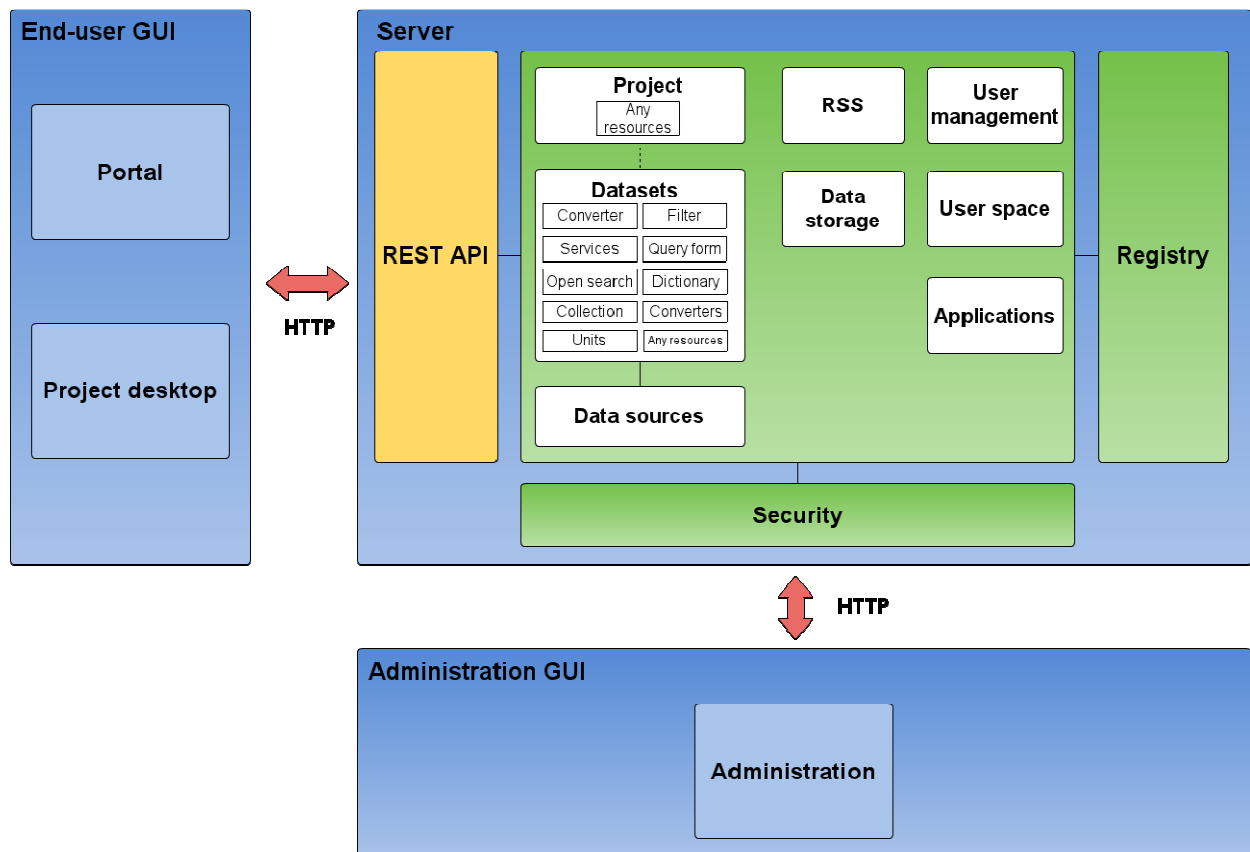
End-user GUI

Portal

Project desktop

HTTP

Server

REST API

Project
Any resources

Datasets

| Converter | Filter |
|---|---|
| Services | Query form |
| Open search | Dictionary |
| Collection | Converters |
| Units | Any resources |

Data sources

RSS

Data storage

User management

User space

Applications

Registry

Security

HTTP

Administration GUI

Administration